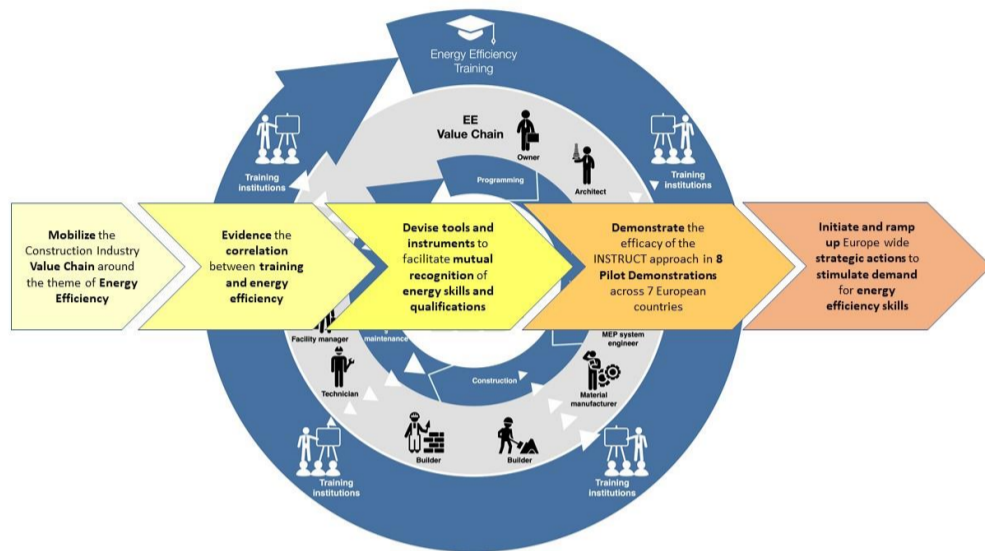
Energy Efficiency Training

EE Value Chain

Owner

Architect

Training institutions

Training institutions

Programming

Mobilize the Construction Industry Value Chain around the theme of Energy Efficiency

Evidence the correlation between training and energy efficiency

Devise tools and instruments to facilitate mutual recognition of energy skills and qualifications

Demonstrate the efficacy of the INSTRUCT approach in 8 Pilot Demonstrations across 7 European countries

Initiate and ramp up Europe wide strategic actions to stimulate demand for energy efficiency skills

Facility manager

maintenance

MEP system engineer

Technician

Construction

Material manufacturer

Builder

Builder

Training institutions

Training institutions